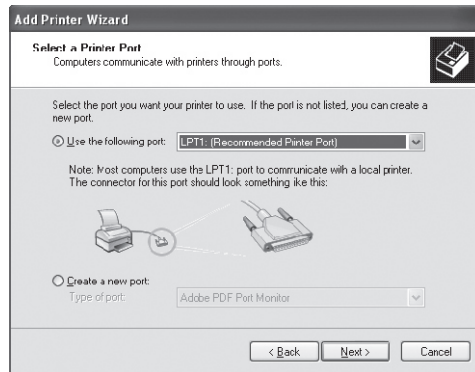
Add Printer Wizard

Select a Printer Port
Computers communicate with printers through ports.

Select the port you want your printer to use. If the port is not listed, you can create a new port.

Use the following port: LPT1: (Recommended Printer Port)

Note: Most computers use the LPT1: port to communicate with a local printer. The connector for this port should look something like this:

Create a new port:
Type of port: Adobe PDF Port Monitor

< Back Next > Cancel